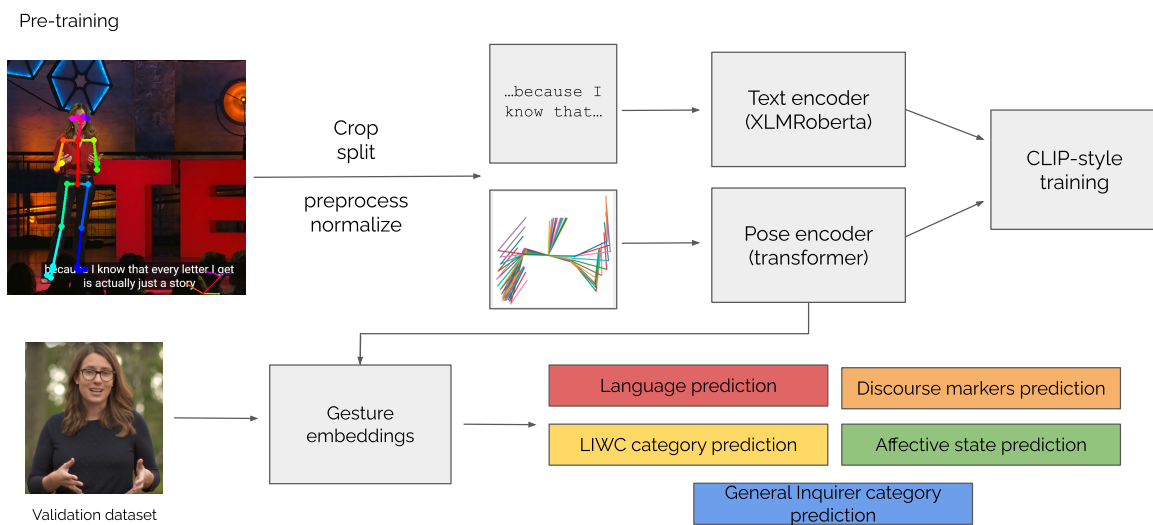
Pre-training

because I know that every letter I get is actually just a story

Crop split

preprocess normalize

…because I know that…

Text encoder (XLMRoberta)

Pose encoder (transformer)

CLIP-style training

Validation dataset

Gesture embeddings

Language prediction

Discourse markers prediction

LIWC category prediction

Affective state prediction

General Inquirer category prediction